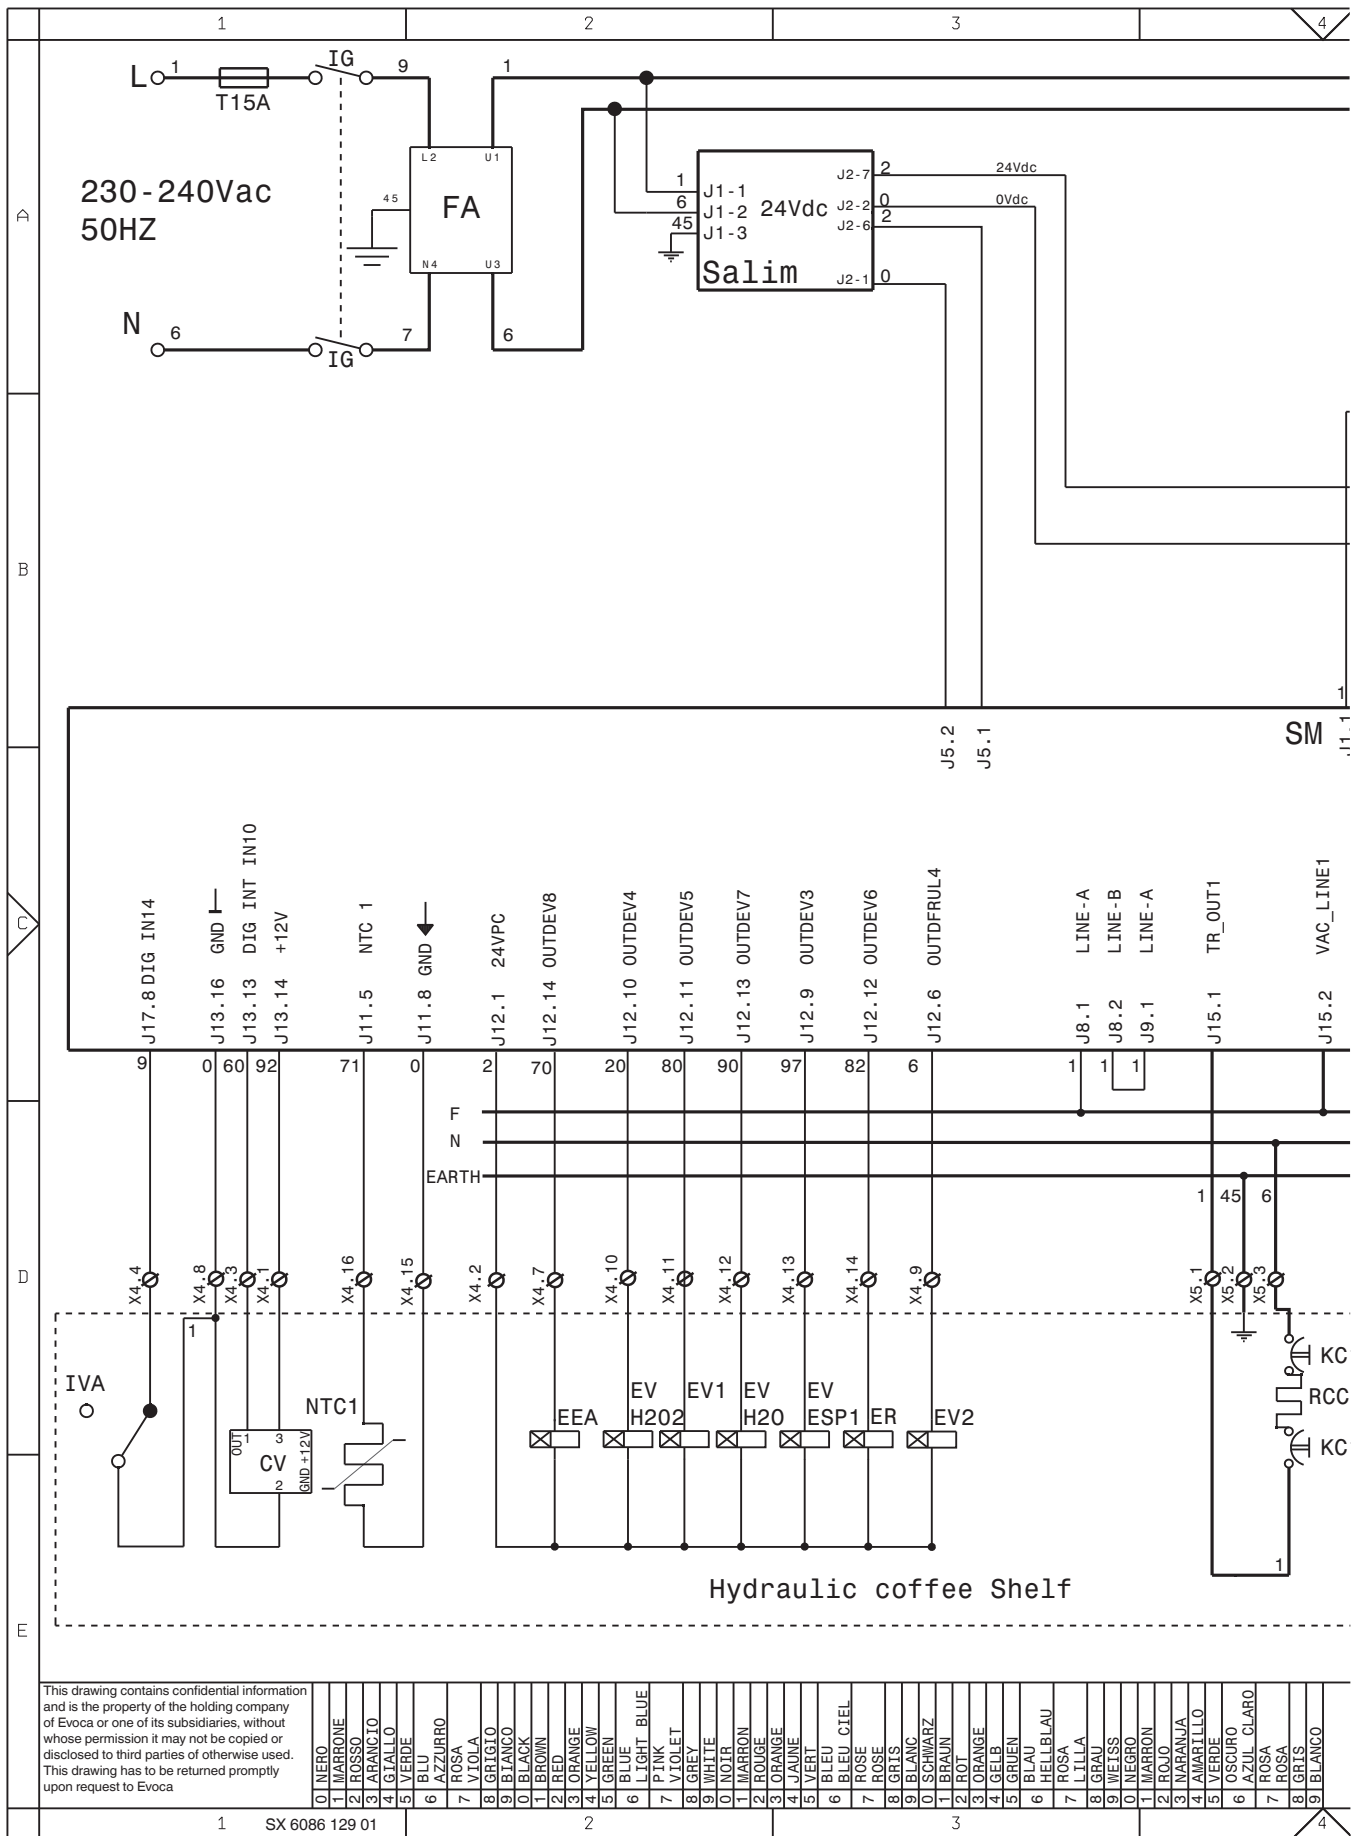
1 2 3 4

A

L 1 T15A IG 9 1

230-240Vac
50HZ

45 L2 U1 FA N4 U3

1 J1-1 6 J1-2 24Vdc 45 J1-3 Salim

J2-7 2 J2-2 0 J2-6 2 J2-1 0

24Vdc
0Vdc

N 6 IG 7 6

B

1

SM J1.1

J5.2 J5.1

C

J17.8 DIG IN14
J13.16 GND
J13.13 DIG INT IN10
J13.14 +12V
J11.5 NTC 1
J11.8 GND
J12.1 24VPC
J12.14 OUTDEV8
J12.10 OUTDEV4
J12.11 OUTDEV5
J12.13 OUTDEV7
J12.9 OUTDEV3
J12.12 OUTDEV6
J12.6 OUTDFRUL4
J8.1 LINE-A
J8.2 LINE-B
J9.1 LINE-A
J15.1 TR_OUT1
J15.2 VAC_LINE1

9 0 60 92 71 0 2 70 20 80 90 97 82 6 1 1 1

F
N
EARTH

1 45 6

D

X4.4 X4.8 X4.3 X4.1 X4.16 X4.15 X4.2 X4.7 X4.10 X4.11 X4.12 X4.13 X4.14 X4.9 X5.1 X5.2 X5.3

1

IVA

OUT 1 3 CV 2 GND +12V

NTC1

EEA
EV H2O2
EV1
EV H2O
EV ESP1
ER
EV2

KC
RCC
KC

1

Hydraulic coffee Shelf

E

This drawing contains confidential information and is the property of the holding company of Evoca or one of its subsidiaries, without whose permission it may not be copied or disclosed to third parties of otherwise used. This drawing has to be returned promptly upon request to Evoca

0 NERO 1 MARRONE 2 ROSSO 3 ARANCIO 4 GIALLO 5 VERDE 6 BLU AZZURRO 7 ROSA VIOLA 8 GRIGIO 9 BIANCO
0 BLACK 1 BROWN 2 RED 3 ORANGE 4 YELLOW 5 GREEN 6 BLUE LIGHT BLUE 7 PINK VIOLET 8 GREY 9 WHITE
0 NOIR 1 MARRON 2 ROUGE 3 ORANGE 4 JAUNE 5 VERT 6 BLEU BLEU CIEL 7 ROSE ROSE 8 GRIS 9 BLANC
0 SCHWARZ 1 BRAUN 2 ROT 3 ORANGE 4 GELB 5 GRUEN 6 BLAU HELLBLAU 7 ROSA LILLA 8 GRAU 9 WEISS
0 NEGRO 1 MARRON 2 ROJO 3 NARANJA 4 AMARILLO 5 VERDE 6 OSCURO AZUL CLARO 7 ROSA ROSA 8 GRIS 9 BLANCO

1 SX 6086 129 01 2 3 4